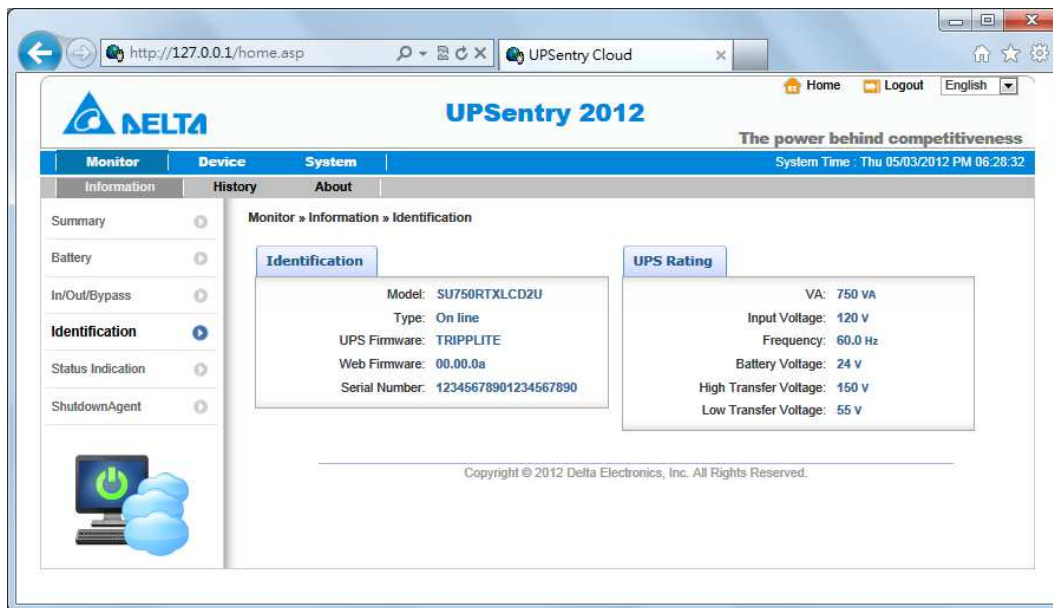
http://127.0.0.1/home.asp
UPSentry Cloud

Home Logout English

DELTA

UPSentry 2012

The power behind competitiveness

Monitor Device System

System Time : Thu 05/03/2012 PM 06:28:32

Information History About

Summary
Battery
In/Out/Bypass
Identification
Status Indication
ShutdownAgent

Monitor » Information » Identification

Identification

Model: SU750RTXLCD2U
Type: On line
UPS Firmware: TRIPPLITE
Web Firmware: 00.00.0a
Serial Number: 12345678901234567890

UPS Rating

VA: 750 VA
Input Voltage: 120 V
Frequency: 60.0 Hz
Battery Voltage: 24 V
High Transfer Voltage: 150 V
Low Transfer Voltage: 55 V

Copyright © 2012 Delta Electronics, Inc. All Rights Reserved.